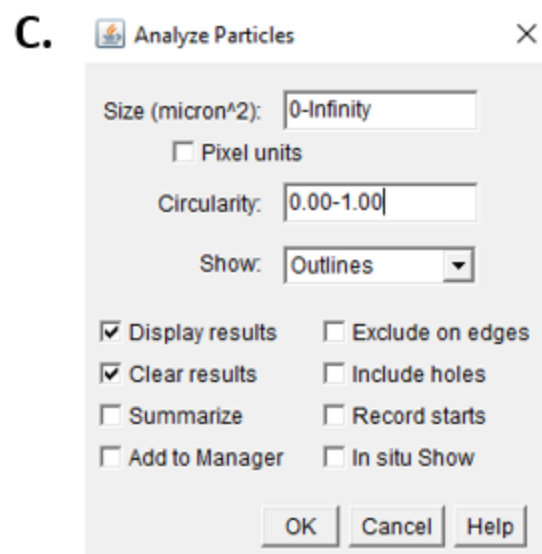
C.

Analyze Particles ×

Size (micron^2): 0-Infinity

☐ Pixel units

Circularity: 0.00-1.00

Show: Outlines

☑ Display results ☐ Exclude on edges
☑ Clear results ☐ Include holes
☐ Summarize ☐ Record starts
☐ Add to Manager ☐ In situ Show

OK Cancel Help